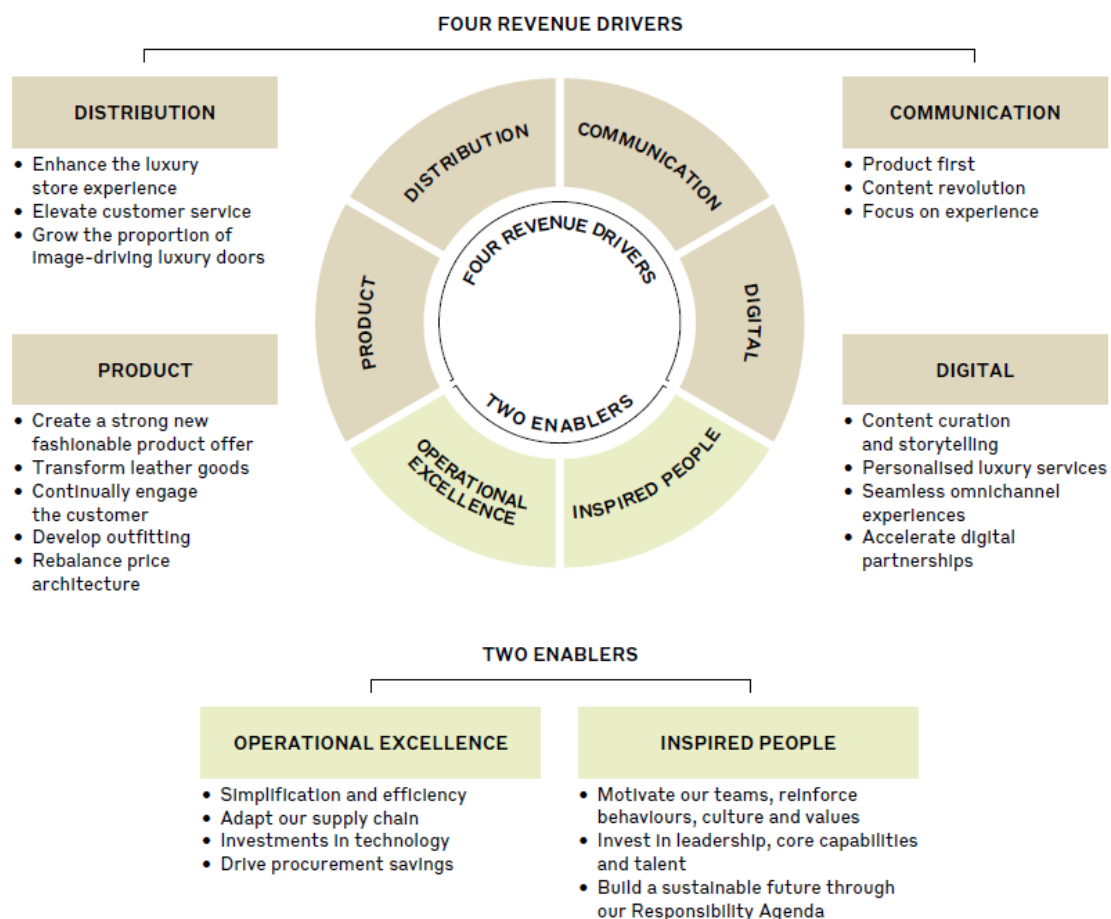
FOUR REVENUE DRIVERS

DISTRIBUTION
• Enhance the luxury store experience
• Elevate customer service
• Grow the proportion of image-driving luxury doors

PRODUCT
• Create a strong new fashionable product offer
• Transform leather goods
• Continually engage the customer
• Develop outfitting
• Rebalance price architecture

DISTRIBUTION
COMMUNICATION
DIGITAL
PRODUCT
FOUR REVENUE DRIVERS
TWO ENABLERS
OPERATIONAL EXCELLENCE
INSPIRED PEOPLE

COMMUNICATION
• Product first
• Content revolution
• Focus on experience

DIGITAL
• Content curation and storytelling
• Personalised luxury services
• Seamless omnichannel experiences
• Accelerate digital partnerships

TWO ENABLERS

OPERATIONAL EXCELLENCE
• Simplification and efficiency
• Adapt our supply chain
• Investments in technology
• Drive procurement savings

INSPIRED PEOPLE
• Motivate our teams, reinforce behaviours, culture and values
• Invest in leadership, core capabilities and talent
• Build a sustainable future through our Responsibility Agenda